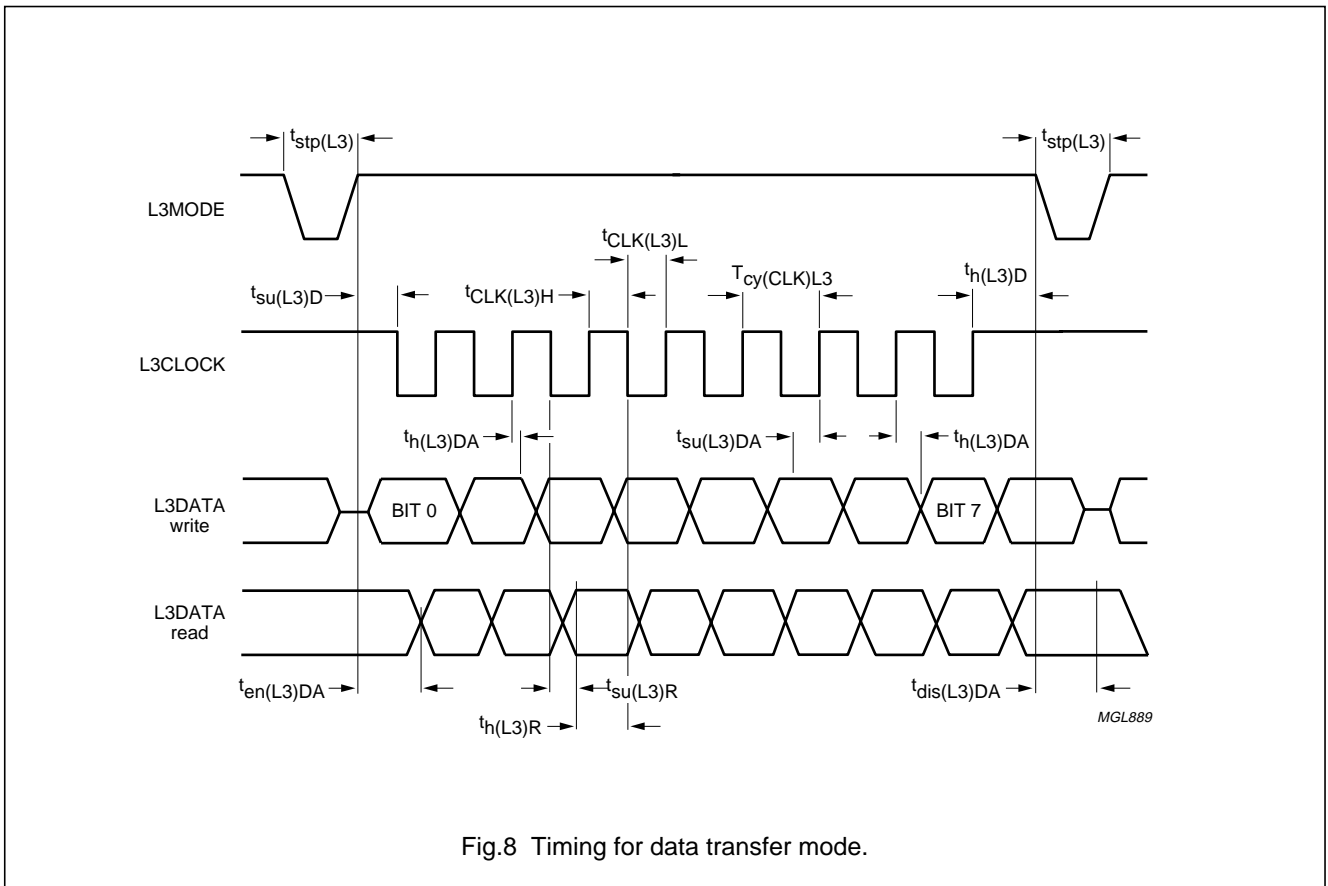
$t_{stp(L3)}$

$t_{stp(L3)}$

L3MODE

$t_{CLK(L3)L}$

$t_{su(L3)D}$

$t_{CLK(L3)H}$

$T_{cy(CLK)L3}$

$t_{h(L3)D}$

L3CLOCK

$t_{h(L3)DA}$

$t_{su(L3)DA}$

$t_{h(L3)DA}$

L3DATA write

BIT 0

BIT 7

L3DATA read

$t_{en(L3)DA}$

$t_{su(L3)R}$

$t_{dis(L3)DA}$

$t_{h(L3)R}$

MGL889

Fig.8 Timing for data transfer mode.